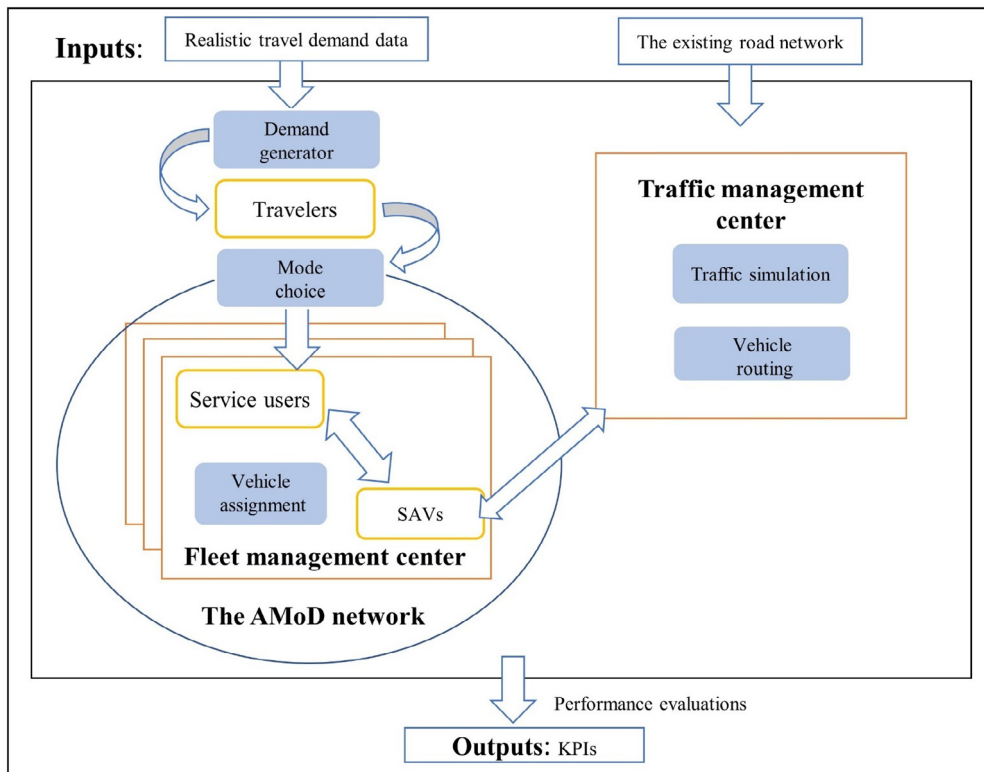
Inputs: Realistic travel demand data

The existing road network

Demand generator

Travelers

Mode choice

Traffic management center

Traffic simulation

Vehicle routing

Service users

Vehicle assignment

SAVs

Fleet management center

The AMoD network

Performance evaluations

Outputs: KPIs